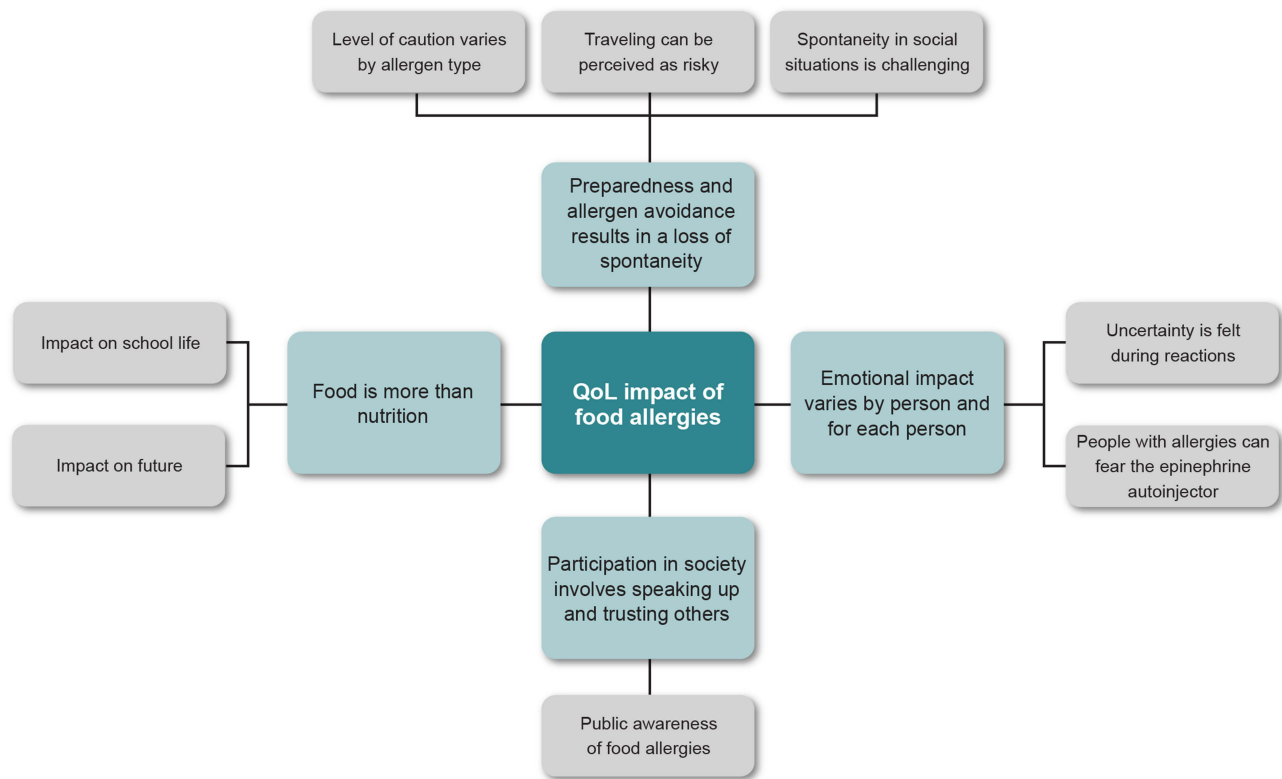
Level of caution varies by allergen type

Traveling can be perceived as risky

Spontaneity in social situations is challenging

Preparedness and allergen avoidance results in a loss of spontaneity

Impact on school life

Impact on future

Food is more than nutrition

QoL impact of food allergies

Emotional impact varies by person and for each person

Uncertainty is felt during reactions

People with allergies can fear the epinephrine autoinjector

Participation in society involves speaking up and trusting others

Public awareness of food allergies